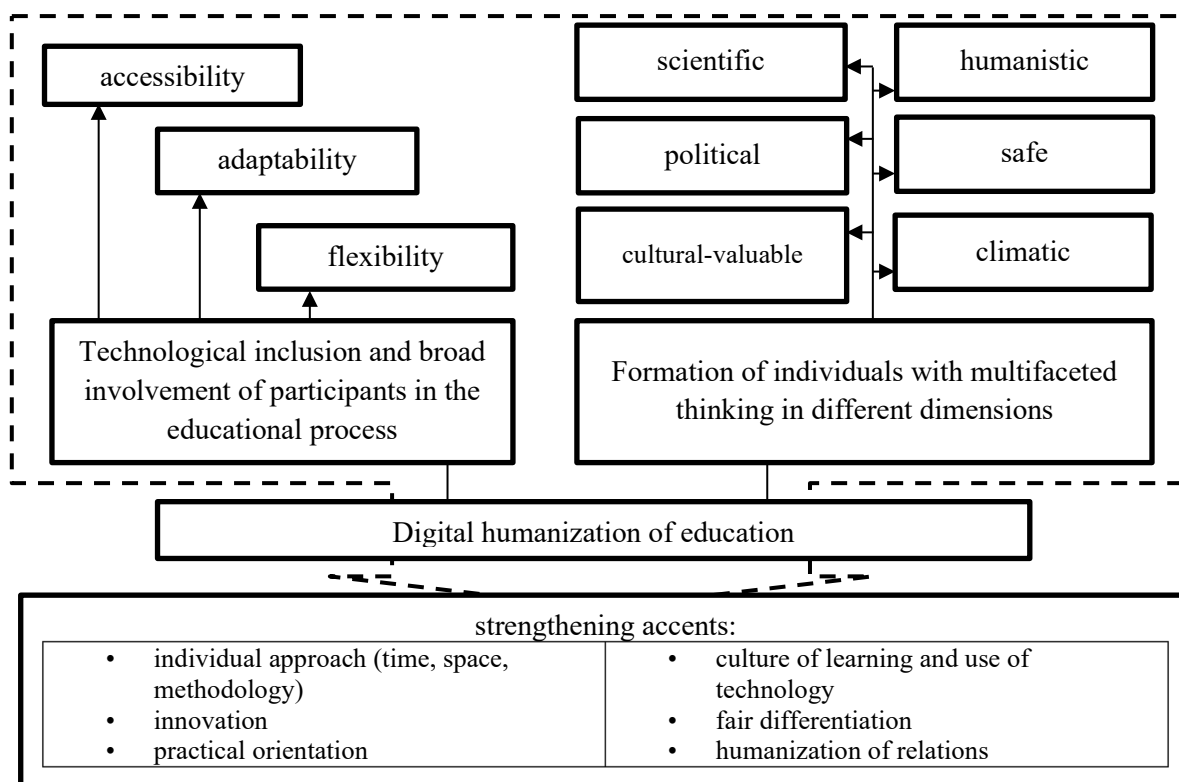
accessibility

adaptability

flexibility

Technological inclusion and broad involvement of participants in the educational process

scientific

humanistic

political

safe

cultural-valuable

climatic

Formation of individuals with multifaceted thinking in different dimensions

Digital humanization of education

strengthening accents:

| • individual approach (time, space, methodology) • innovation • practical orientation | • culture of learning and use of technology • fair differentiation • humanization of relations |
|---|---|